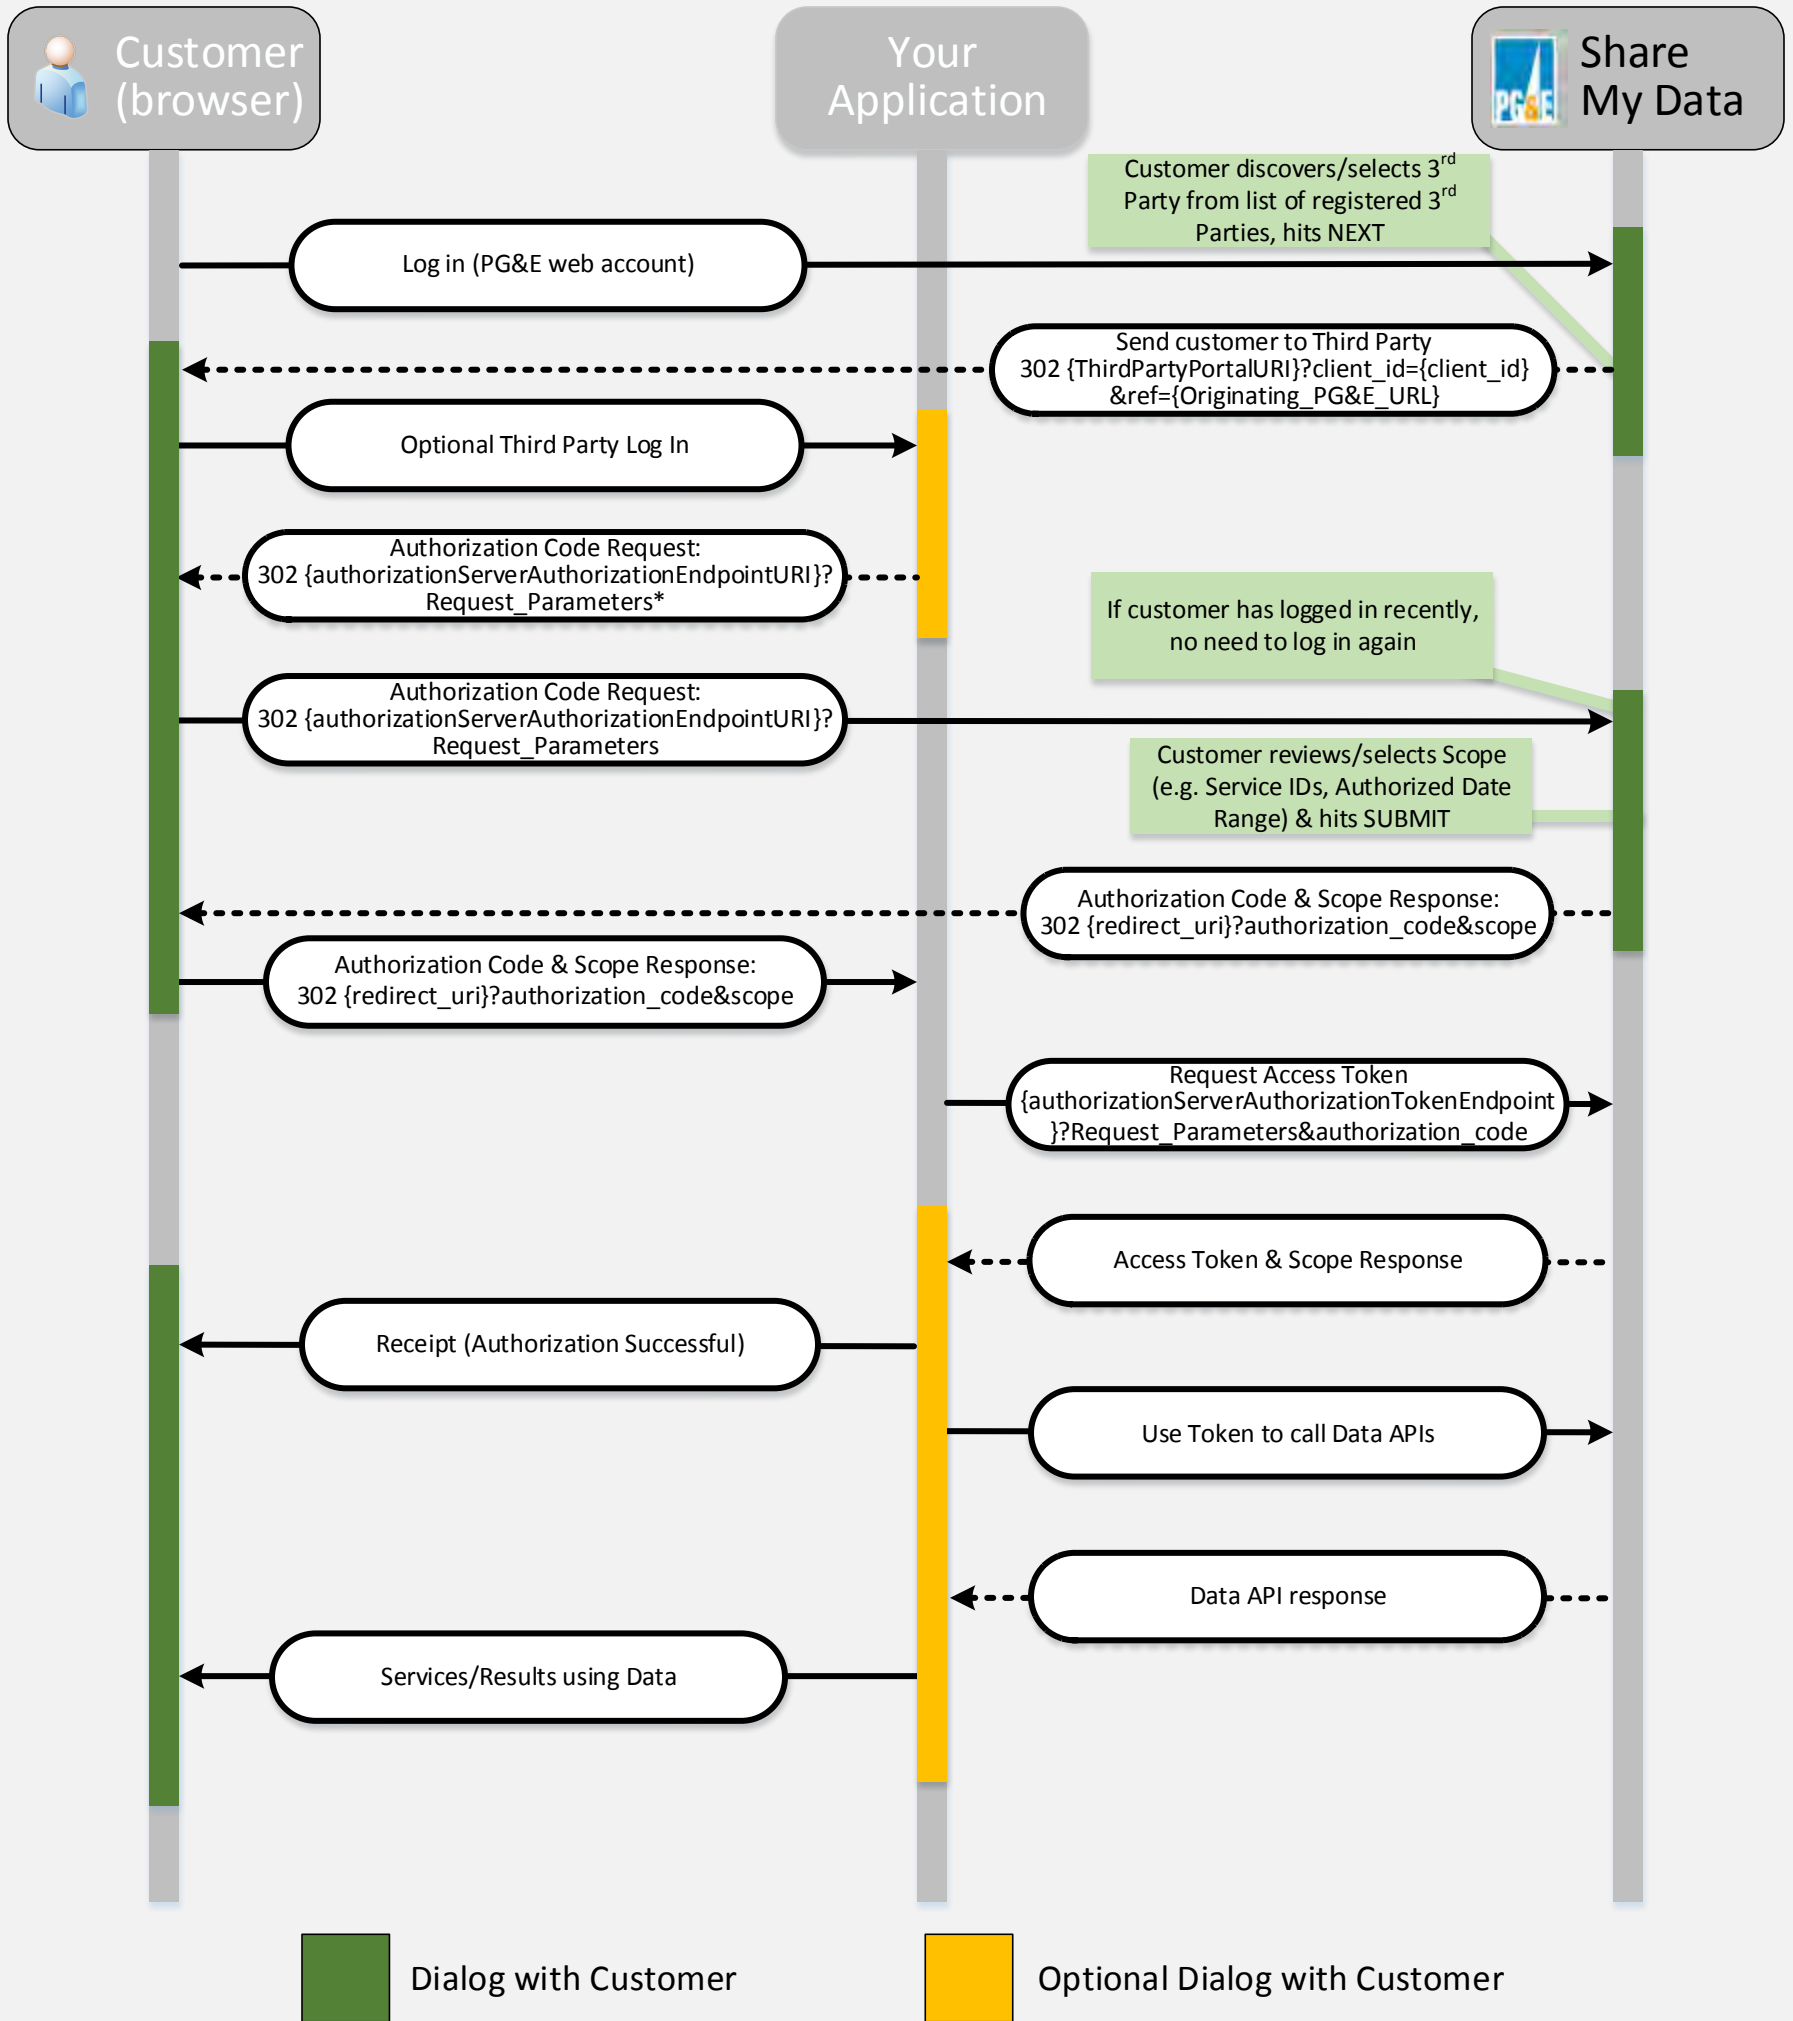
Customer (browser)

Your Application

PG&E

Share My Data

Customer discovers/selects 3$^{rd}$ Party from list of registered 3$^{rd}$ Parties, hits NEXT

Log in (PG&E web account)

Send customer to Third Party
302 {ThirdPartyPortalURI}?client_id={client_id}
&ref={Originating_PG&E_URL}

Optional Third Party Log In

Authorization Code Request:
302 {authorizationServerAuthorizationEndpointURI}?
Request_Parameters*

If customer has logged in recently, no need to log in again

Authorization Code Request:
302 {authorizationServerAuthorizationEndpointURI}?
Request_Parameters

Customer reviews/selects Scope (e.g. Service IDs, Authorized Date Range) & hits SUBMIT

Authorization Code & Scope Response:
302 {redirect_uri}?authorization_code&scope

Authorization Code & Scope Response:
302 {redirect_uri}?authorization_code&scope

Request Access Token
{authorizationServerAuthorizationTokenEndpoint
}?Request_Parameters&authorization_code

Access Token & Scope Response

Receipt (Authorization Successful)

Use Token to call Data APIs

Data API response

Services/Results using Data

Dialog with Customer

Optional Dialog with Customer